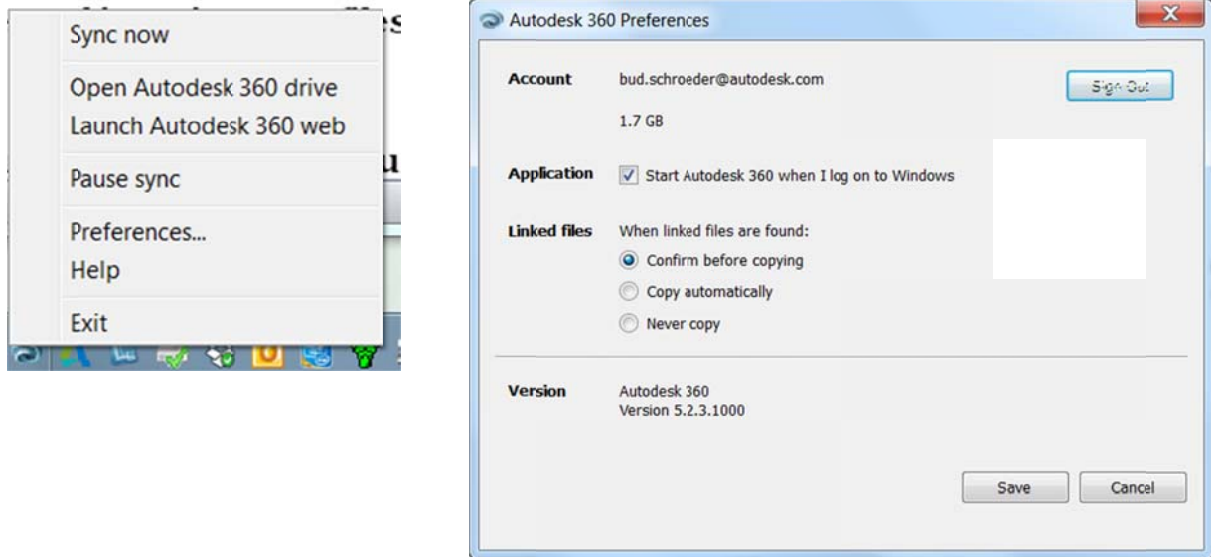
Sync now

Open Autodesk 360 drive
Launch Autodesk 360 web

Pause sync

Preferences...
Help

Exit

Autodesk 360 Preferences

Account
bud.schroeder@autodesk.com
1.7 GB
Sign Out

Application
Start Autodesk 360 when I log on to Windows

Linked files
When linked files are found:
Confirm before copying
Copy automatically
Never copy

Version
Autodesk 360
Version 5.2.3.1000

Save
Cancel